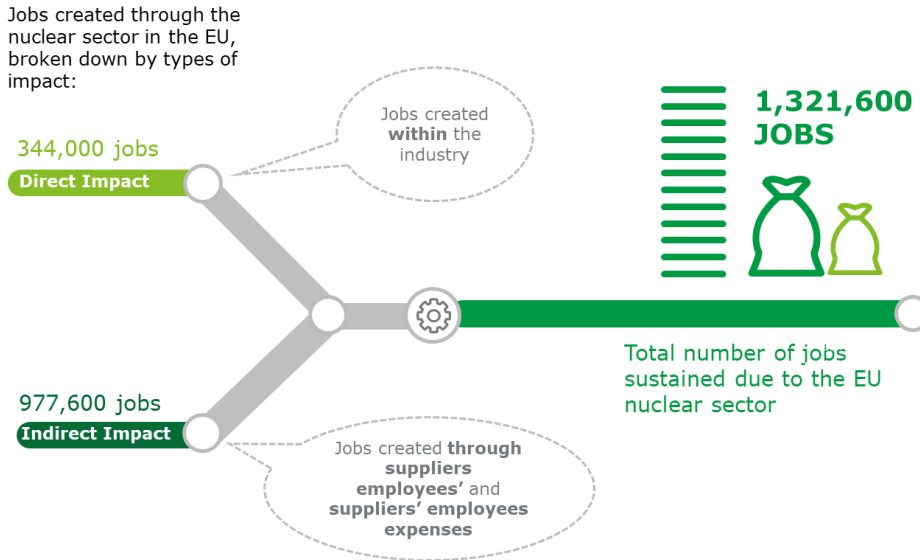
Jobs created through the nuclear sector in the EU, broken down by types of impact:

Jobs created **within** the industry

344,000 jobs

Direct Impact

1,321,600 JOBS

Total number of jobs sustained due to the EU nuclear sector

977,600 jobs

Indirect Impact

Jobs created **through suppliers employees'** and **suppliers' employees expenses**